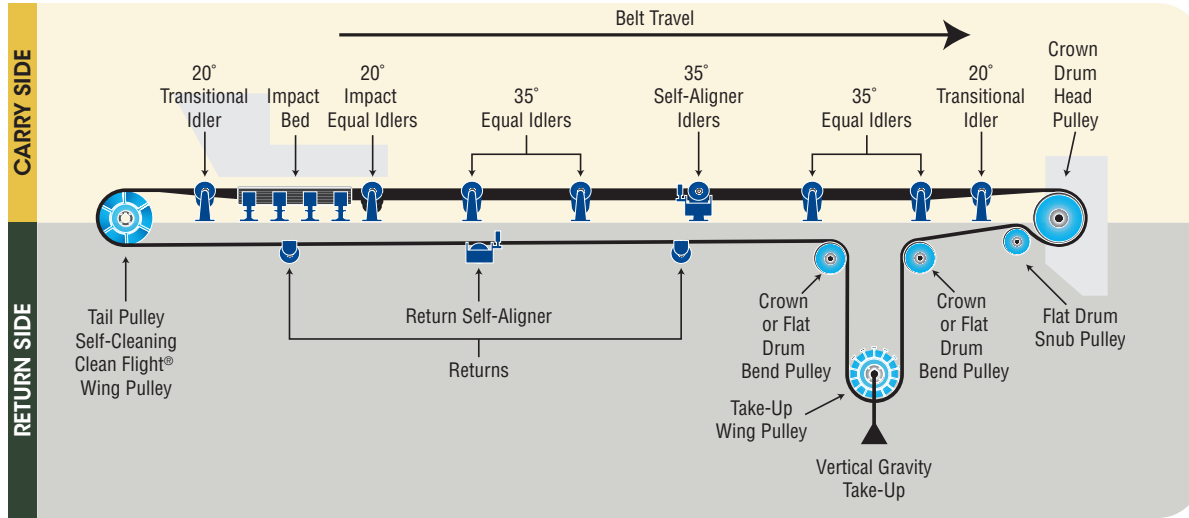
CARRY SIDE

RETURN SIDE

Belt Travel

20˚ Transitional Idler

Impact Bed

20˚ Impact Equal Idlers

35˚ Equal Idlers

35˚ Self-Aligner Idlers

35˚ Equal Idlers

20˚ Transitional Idler

Crown Drum Head Pulley

Tail Pulley Self-Cleaning Clean Flight® Wing Pulley

Return Self-Aligner

Returns

Crown or Flat Drum Bend Pulley

Take-Up Wing Pulley

Vertical Gravity Take-Up

Crown or Flat Drum Bend Pulley

Flat Drum Snub Pulley